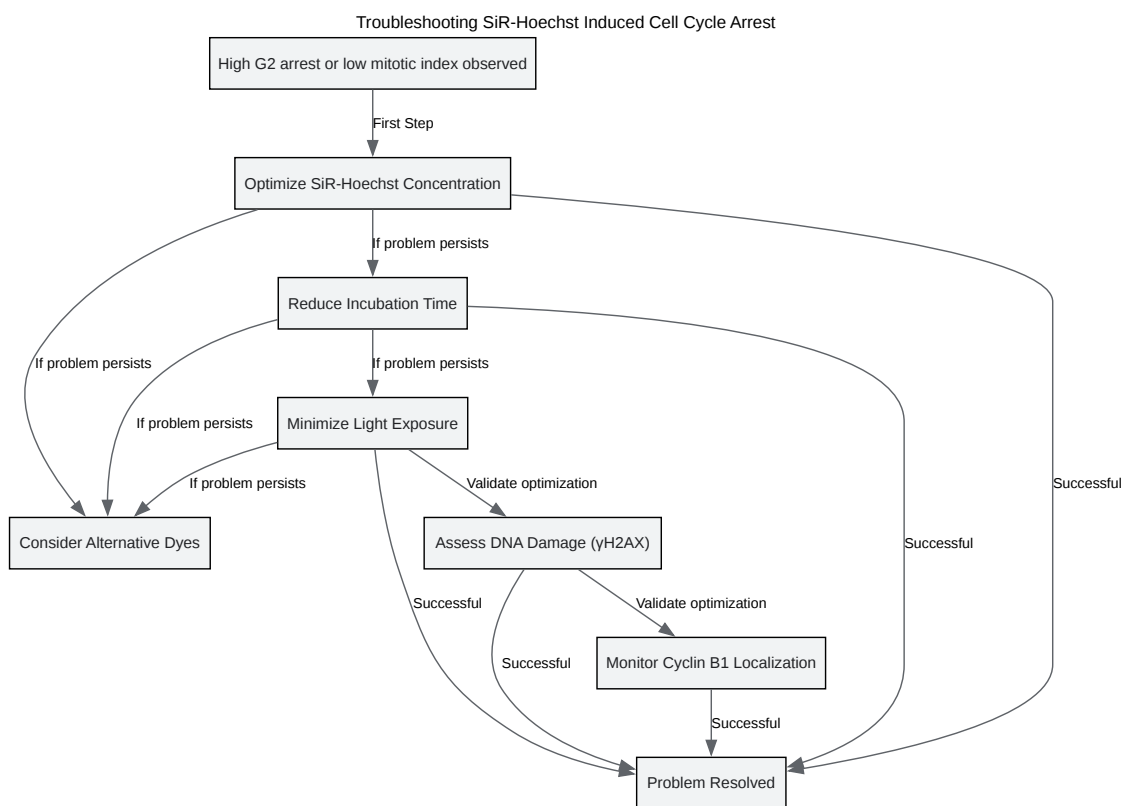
Troubleshooting SiR-Hoechst Induced Cell Cycle Arrest

High G2 arrest or low mitotic index observed

First Step

Optimize SiR-Hoechst Concentration

If problem persists

Reduce Incubation Time

If problem persists

If problem persists

Minimize Light Exposure

If problem persists

If problem persists

Consider Alternative Dyes

Validate optimization

Assess DNA Damage (γH2AX)

Validate optimization

Monitor Cyclin B1 Localization

Successful

Successful

Successful

Successful

Successful

Problem Resolved